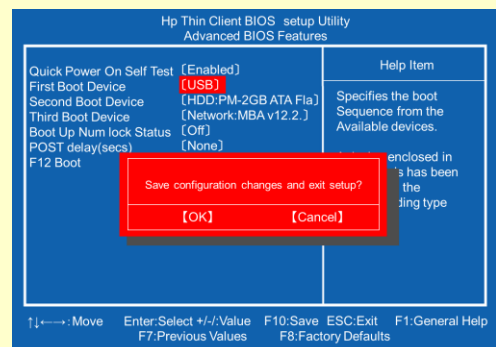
Hp Thin Client BIOS setup Utility
Advanced BIOS Features

Quick Power On Self Test 〔Enabled〕
First Boot Device 〔USB〕
Second Boot Device 〔HDD:PM-2GB ATA Fla〕
Third Boot Device 〔Network:MBA v12.2.〕
Boot Up Num lock Status 〔Off〕
POST delay(secs) 〔None〕
F12 Boot

Help Item

Specifies the boot Sequence from the Available devices.

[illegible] enclosed in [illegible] has been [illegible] the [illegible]ding type

Save configuration changes and exit setup?

【OK】 【Cancel】

↑↓←→:Move Enter:Select +/-/:Value F10:Save ESC:Exit F1:General Help
F7:Previous Values F8:Factory Defaults